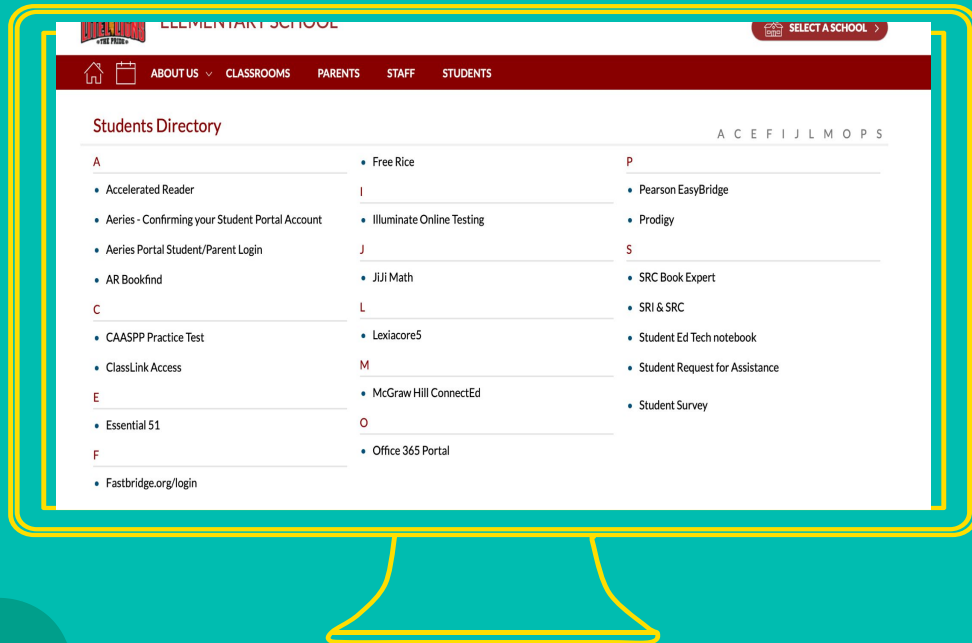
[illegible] ELEMENTARY SCHOOL

SELECT A SCHOOL >

ABOUT US ∨ CLASSROOMS PARENTS STAFF STUDENTS

Students Directory

A C E F I J L M O P S

A

- Accelerated Reader
- Aeries - Confirming your Student Portal Account
- Aeries Portal Student/Parent Login
- AR Bookfind

C

- CAASPP Practice Test
- ClassLink Access

E

- Essential 51

F

- Fastbridge.org/login
- Free Rice

I

- Illuminate Online Testing

J

- JiJi Math

L

- Lexiacore5

M

- McGraw Hill ConnectEd

O

- Office 365 Portal

P

- Pearson EasyBridge
- Prodigy

S

- SRC Book Expert
- SRI & SRC
- Student Ed Tech notebook
- Student Request for Assistance
- Student Survey